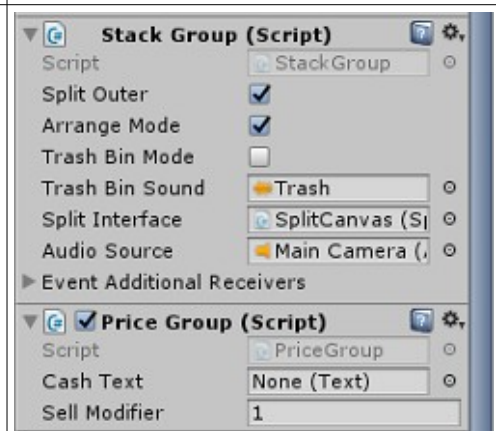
Stack Group (Script)

Script | StackGroup
Split Outer
Arrange Mode
Trash Bin Mode
Trash Bin Sound | Trash
Split Interface | SplitCanvas (S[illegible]
Audio Source | Main Camera ([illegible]
Event Additional Receivers

Price Group (Script)

Script | PriceGroup
Cash Text | None (Text)
Sell Modifier | 1